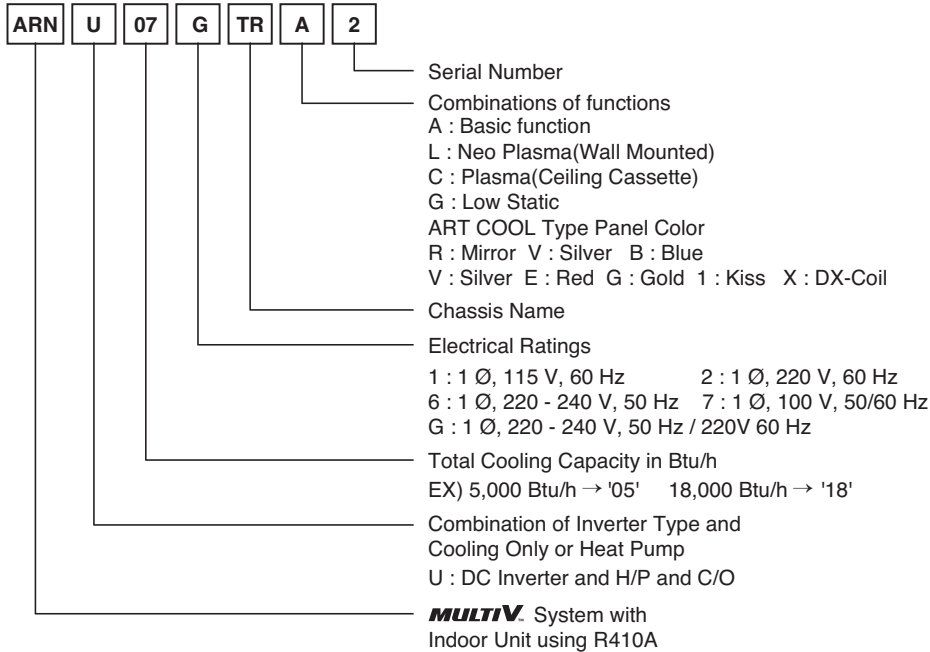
ARN U 07 G TR A 2

Serial Number

Combinations of functions
A : Basic function
L : Neo Plasma(Wall Mounted)
C : Plasma(Ceiling Cassette)
G : Low Static
ART COOL Type Panel Color
R : Mirror V : Silver B : Blue
V : Silver E : Red G : Gold 1 : Kiss X : DX-Coil

Chassis Name

Electrical Ratings
1 : 1 Ø, 115 V, 60 Hz 2 : 1 Ø, 220 V, 60 Hz
6 : 1 Ø, 220 - 240 V, 50 Hz 7 : 1 Ø, 100 V, 50/60 Hz
G : 1 Ø, 220 - 240 V, 50 Hz / 220V 60 Hz

Total Cooling Capacity in Btu/h
EX) 5,000 Btu/h → '05' 18,000 Btu/h → '18'

Combination of Inverter Type and Cooling Only or Heat Pump
U : DC Inverter and H/P and C/O

MULTI V System with Indoor Unit using R410A